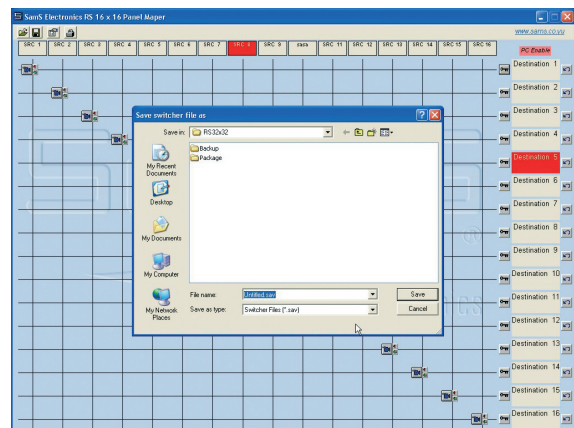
SamS Electronics RS 16 x 16 Panel Maper

SRC 1 SRC 2 SRC 3 SRC 4 SRC 5 SRC 6 SRC 7 SRC 8 SRC 9 data SRC 11 SRC 12 SRC 13 SRC 14 SRC 15 SRC 16

www.sams.co.yu

PC Enable

Destination 1
Destination 2
Destination 3
Destination 4
Destination 5
Destination 6
Destination 7
Destination 8
Destination 9
Destination 10
Destination 11
Destination 12
Destination 13
Destination 14
Destination 15
Destination 16

Save switcher file as

Save in: RS32x32

Backup
Package

My Recent Documents
Desktop
My Documents
My Computer
My Network Places

File name: Untitled.sav
Save as type: Switcher Files (*.sav)

Save
Cancel